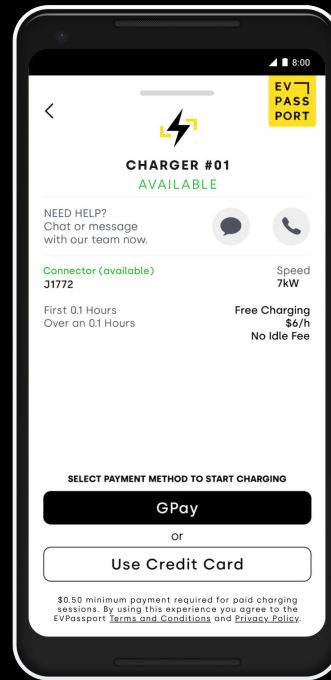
8:00

EV
PASS
PORT

<

CHARGER #01
AVAILABLE

NEED HELP?
Chat or message with our team now.

Connector (available)
J1772

Speed
7kW

First 0.1 Hours
Over an 0.1 Hours

Free Charging
$6/h
No Idle Fee

SELECT PAYMENT METHOD TO START CHARGING

GPay

or

Use Credit Card

$0.50 minimum payment required for paid charging sessions. By using this experience you agree to the EVPassport Terms and Conditions and Privacy Policy.